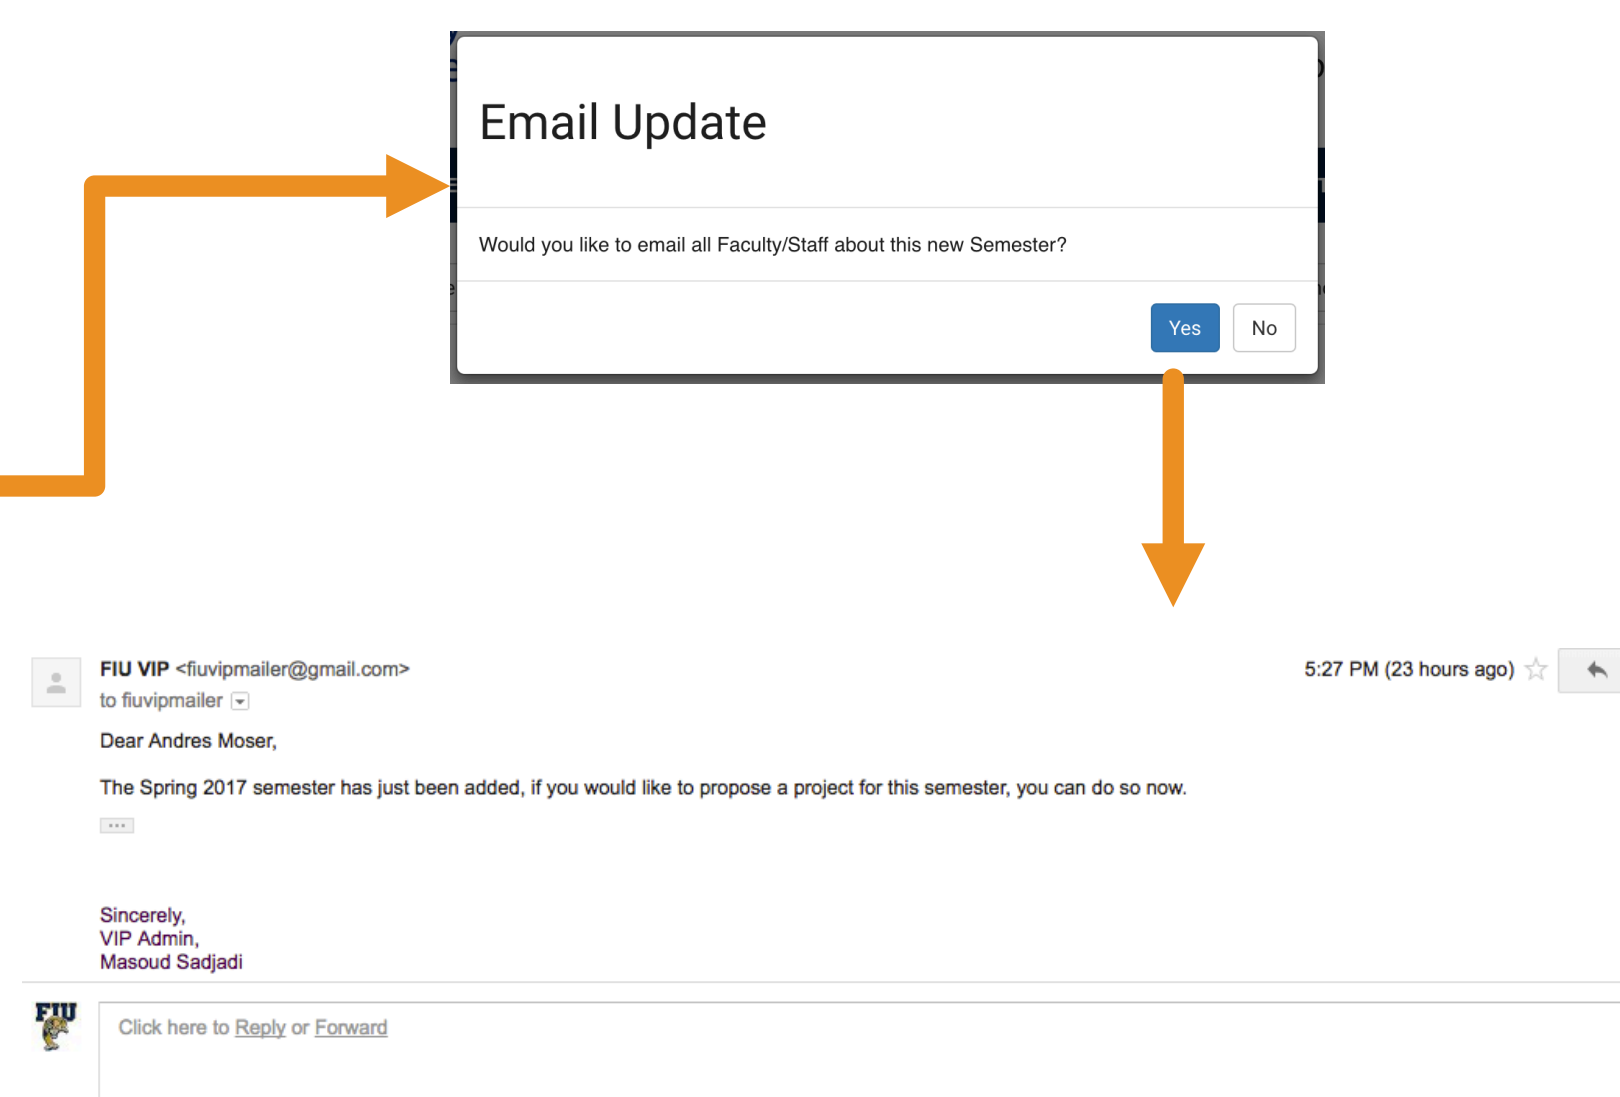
Email Update

Would you like to email all Faculty/Staff about this new Semester?

Yes No

FIU VIP <fiuvipmailer@gmail.com>
to fiuvipmailer

5:27 PM (23 hours ago)

Dear Andres Moser,

The Spring 2017 semester has just been added, if you would like to propose a project for this semester, you can do so now.

...

Sincerely,
VIP Admin,
Masoud Sadjadi

FIU

Click here to Reply or Forward